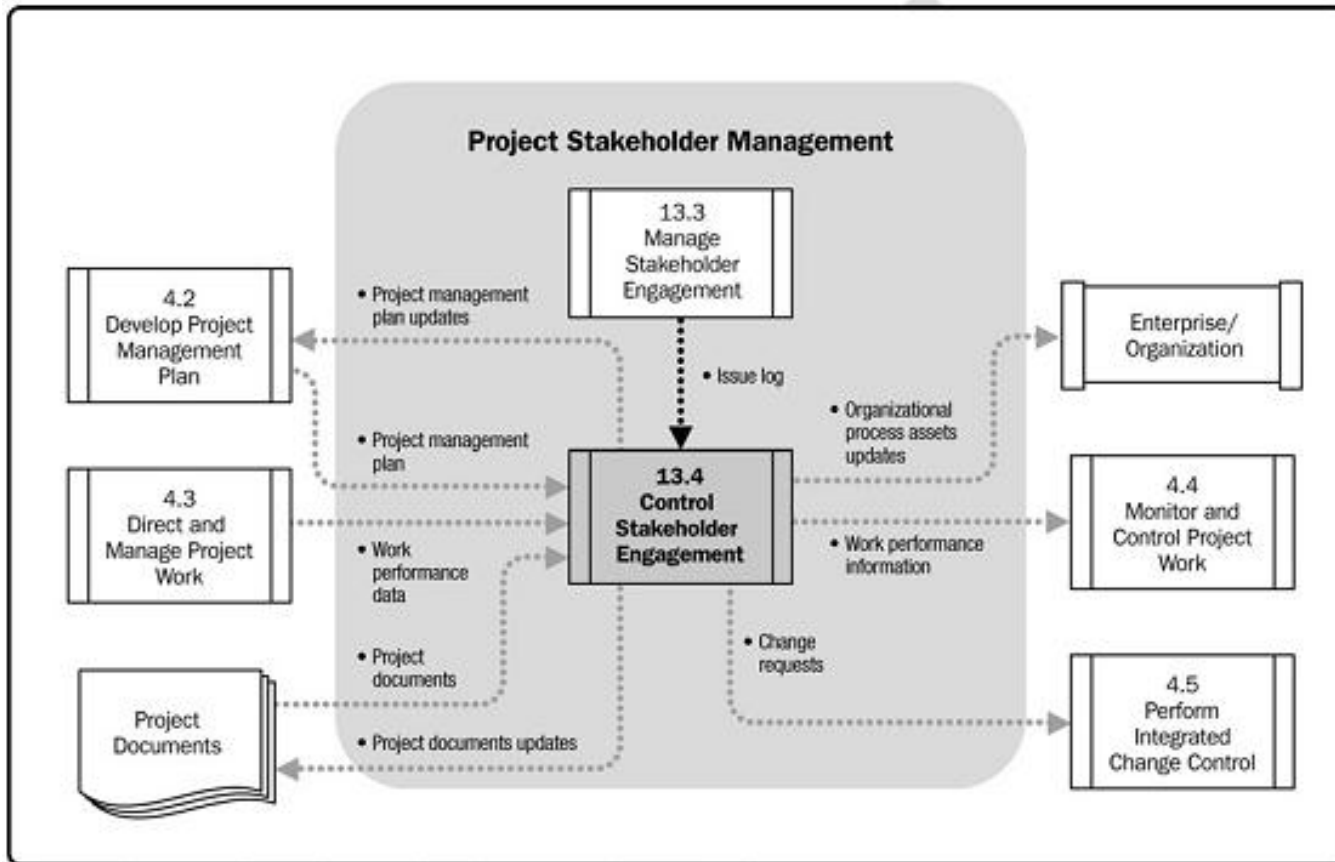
Project Stakeholder Management

13.3
Manage
Stakeholder
Engagement

4.2
Develop Project
Management
Plan

• Project management plan updates

• Issue log

Enterprise/
Organization

• Organizational process assets updates

• Project management plan

4.3
Direct and
Manage Project
Work

13.4
Control
Stakeholder
Engagement

4.4
Monitor and
Control Project
Work

• Work performance data

• Work performance information

• Change requests

• Project documents

Project
Documents

• Project documents updates

4.5
Perform
Integrated
Change Control